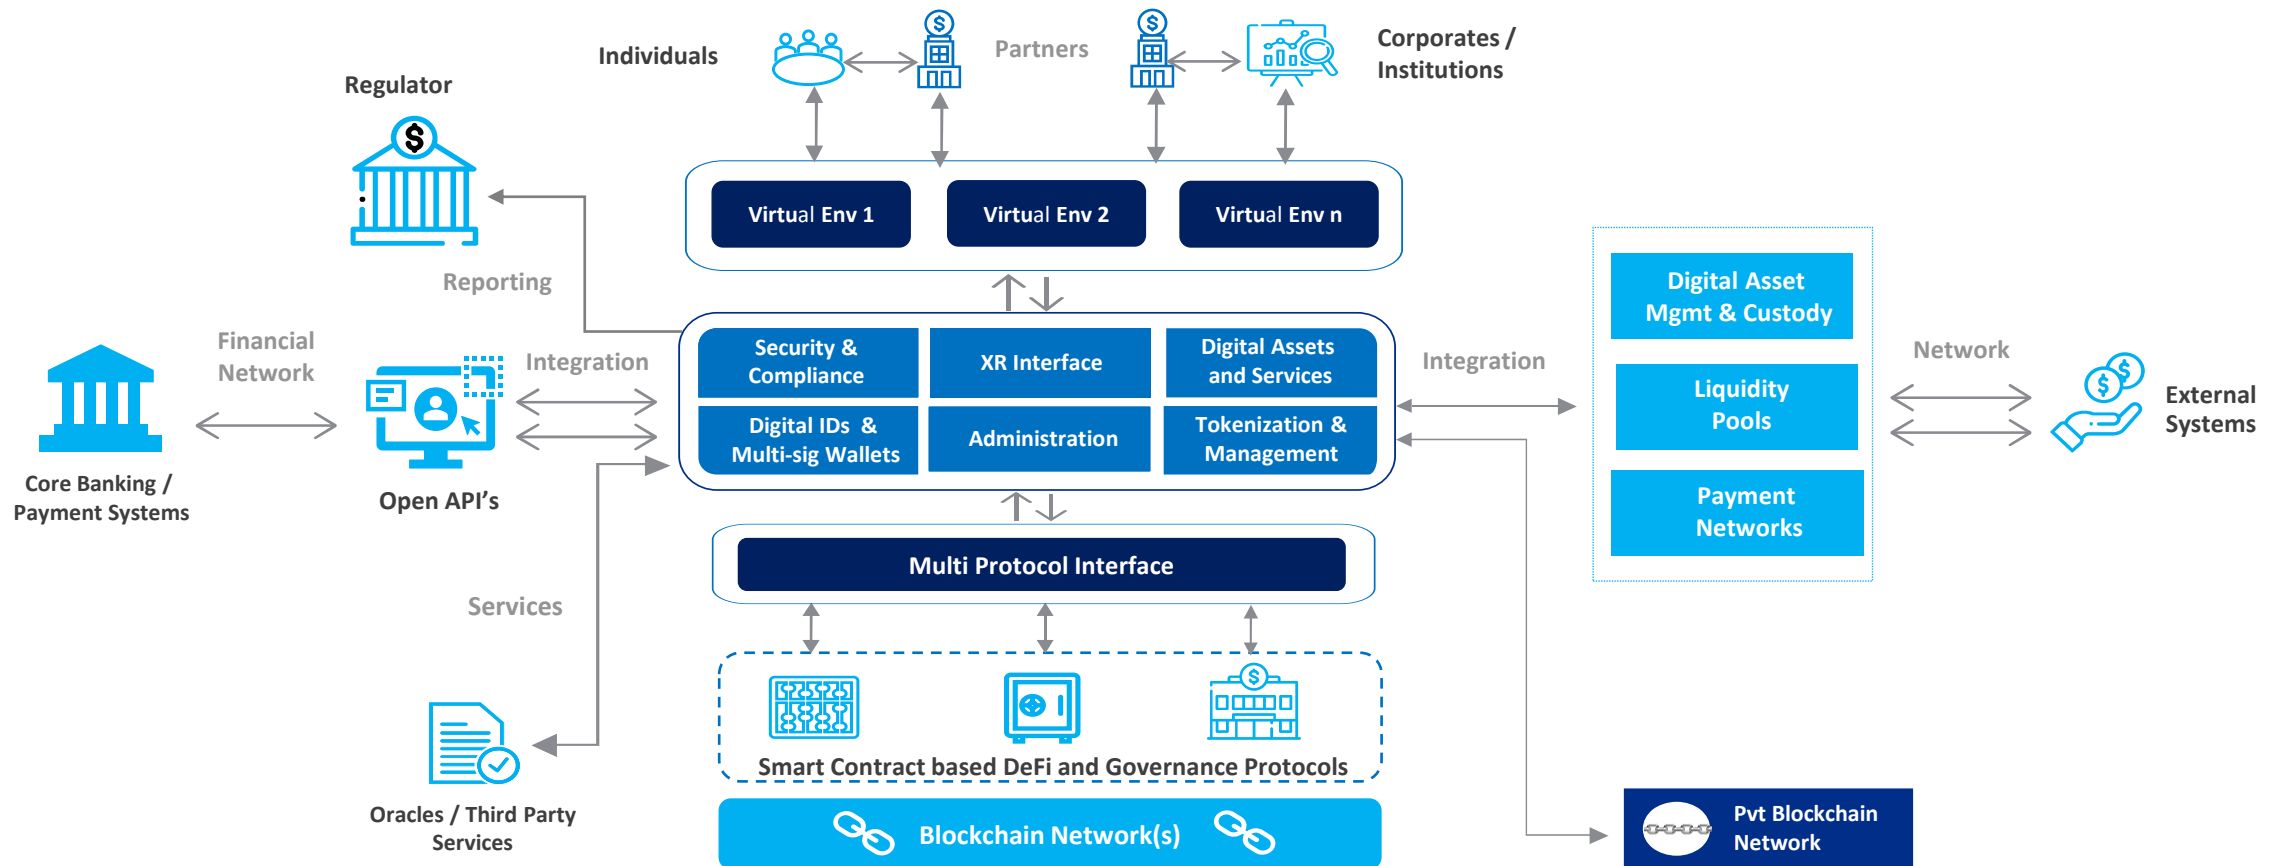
Individuals

Partners

Corporates / Institutions

Regulator

Virtual Env 1

Virtual Env 2

Virtual Env n

Reporting

Financial Network

Integration

Security & Compliance

XR Interface

Digital Assets and Services

Digital IDs & Multi-sig Wallets

Administration

Tokenization & Management

Integration

Digital Asset Mgmt & Custody

Liquidity Pools

Payment Networks

Network

External Systems

Core Banking / Payment Systems

Open API's

Multi Protocol Interface

Services

Smart Contract based DeFi and Governance Protocols

Oracles / Third Party Services

Blockchain Network(s)

Pvt Blockchain Network